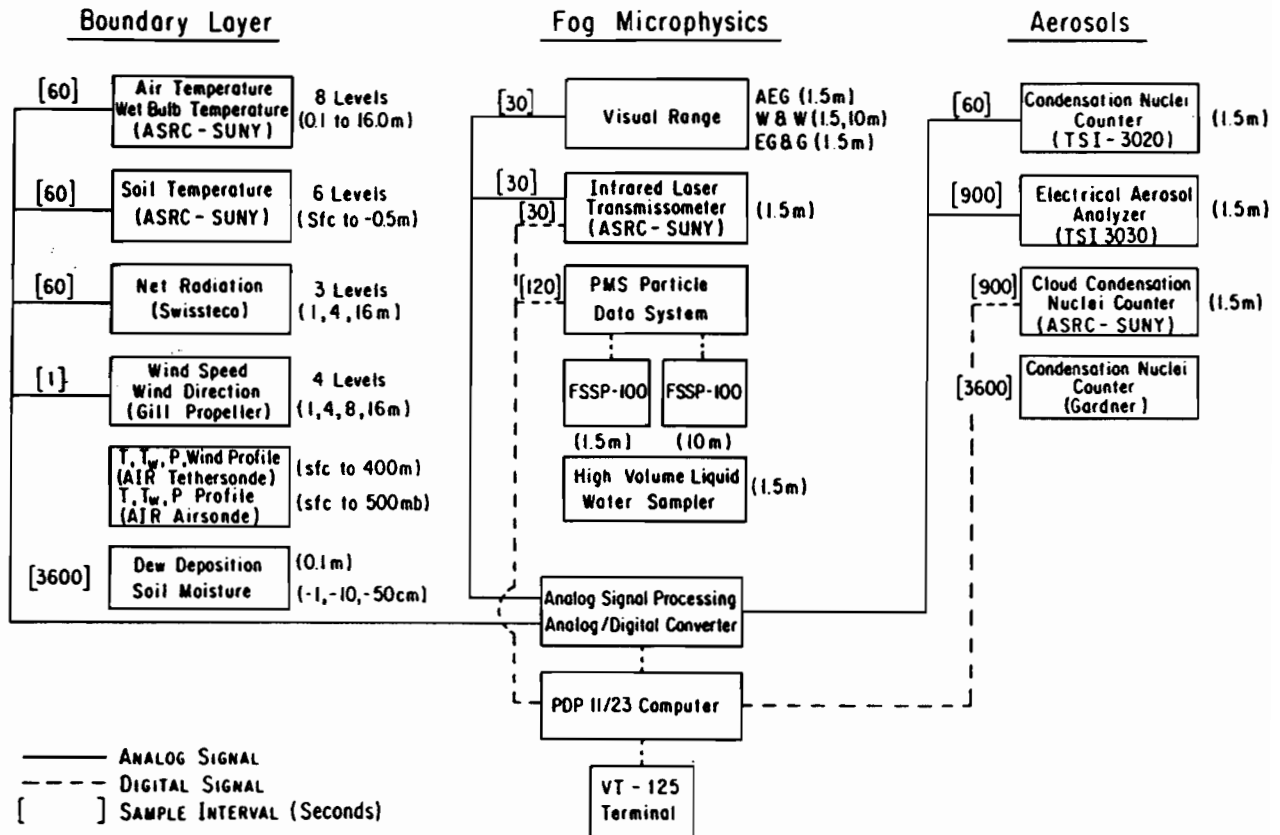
Boundary Layer

Fog Microphysics

Aerosols

[60]
Air Temperature
Wet Bulb Temperature
(ASRC - SUNY)
8 Levels
(0.1 to 16.0m)

[60]
Soil Temperature
(ASRC - SUNY)
6 Levels
(Sfc to -0.5m)

[60]
Net Radiation
(Swissteco)
3 Levels
(1, 4, 16 m)

[1]
Wind Speed
Wind Direction
(Gill Propeller)
4 Levels
(1, 4, 8, 16m)

T, $T_w$, P, Wind Profile
(AIR Tethersonde)
(sfc to 400m)
T, $T_w$, P Profile
(AIR Airsonde)
(sfc to 500mb)

[3600]
Dew Deposition
Soil Moisture
(0.1 m)
(-1, -10, -50cm)

[30]
Visual Range
AEG (1.5m)
W & W (1.5, 10m)
EG&G (1.5m)

[30]
[30]
Infrared Laser
Transmissometer
(ASRC - SUNY)
(1.5m)

[120]
PMS Particle
Data System

FSSP-100
FSSP-100
(1.5m)
(10m)

High Volume Liquid
Water Sampler
(1.5m)

[60]
Condensation Nuclei
Counter
(TSI - 3020)
(1.5m)

[900]
Electrical Aerosol
Analyzer
(TSI 3030)
(1.5m)

[900]
Cloud Condensation
Nuclei Counter
(ASRC - SUNY)
(1.5m)

[3600]
Condensation Nuclei
Counter
(Gardner)

Analog Signal Processing
Analog/Digital Converter

PDP 11/23 Computer

VT - 125
Terminal

ANALOG SIGNAL
DIGITAL SIGNAL
[ ] SAMPLE INTERVAL (Seconds)